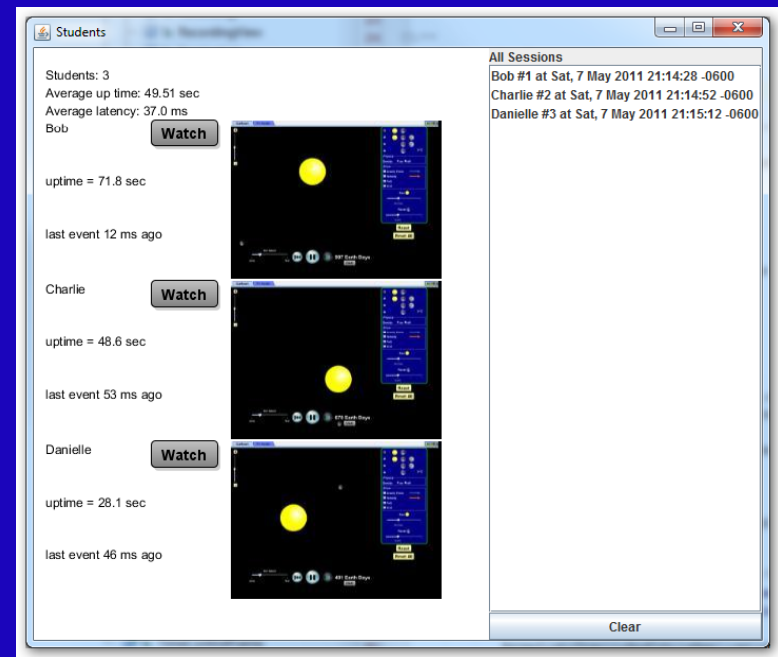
Students

Students: 3
Average up time: 49.51 sec
Average latency: 37.0 ms

Bob
Watch
uptime = 71.8 sec
last event 12 ms ago

Charlie
Watch
uptime = 48.6 sec
last event 53 ms ago

Danielle
Watch
uptime = 28.1 sec
last event 46 ms ago

All Sessions
Bob #1 at Sat, 7 May 2011 21:14:28 -0600
Charlie #2 at Sat, 7 May 2011 21:14:52 -0600
Danielle #3 at Sat, 7 May 2011 21:15:12 -0600

Clear